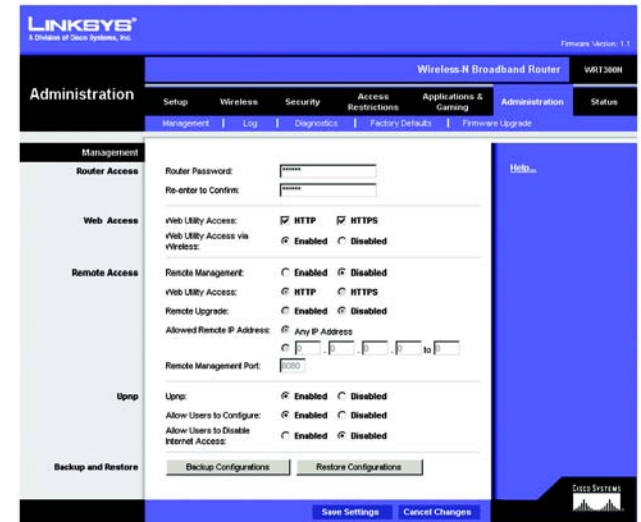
LINKSYS®
A Division of Cisco Systems, Inc.

Firmware Version: 1.1

Wireless-N Broadband Router WRT300N

Administration

Setup | Wireless | Security | Access Restrictions | Applications & Gaming | Administration | Status

Management | Log | Diagnostics | Factory Defaults | Firmware Upgrade

Management

Router Access
Router Password: ******
Re-enter to Confirm: ******

Help...

Web Access
Web Utility Access: ☑ HTTP ☑ HTTPS
Web Utility Access via Wireless: ◉ Enabled ○ Disabled

Remote Access
Remote Management: ○ Enabled ◉ Disabled
Web Utility Access: ◉ HTTP ○ HTTPS
Remote Upgrade: ○ Enabled ◉ Disabled
Allowed Remote IP Address: ◉ Any IP Address
○ 0 . 0 . 0 . 0 to 0
Remote Management Port: 8080

Upnp
Upnp: ◉ Enabled ○ Disabled
Allow Users to Configure: ◉ Enabled ○ Disabled
Allow Users to Disable Internet Access: ○ Enabled ◉ Disabled

Backup and Restore
Backup Configurations | Restore Configurations

Save Settings | Cancel Changes

CISCO SYSTEMS